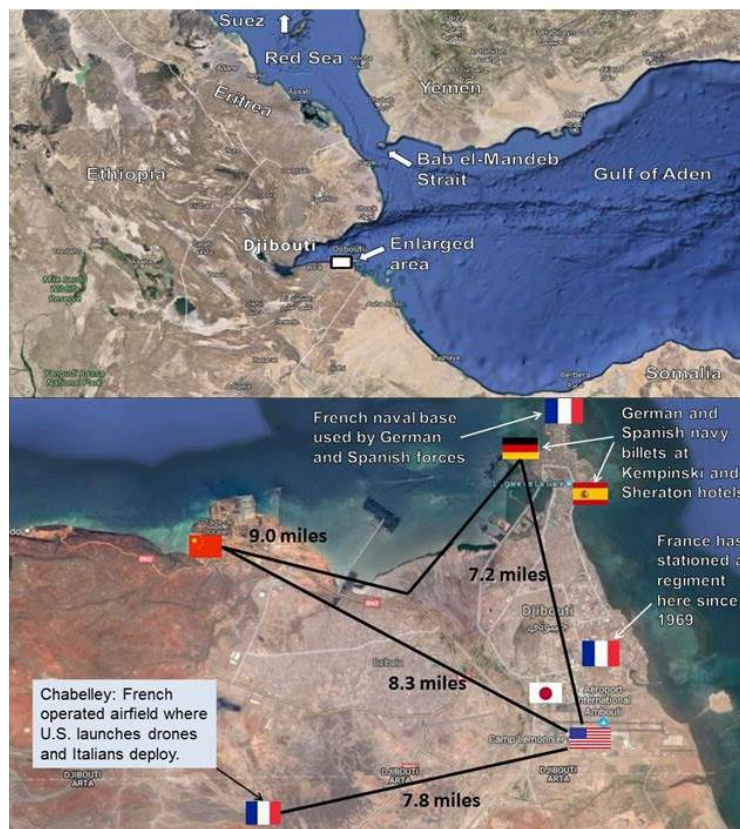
Suez
Red Sea
Yemen
Eritrea
Ethiopia
Bab el-Mandeb Strait
Gulf of Aden
Djibouti
Enlarged area
Somalia

French naval base used by German and Spanish forces
German and Spanish navy billets at Kempinski and Sheraton hotels
9.0 miles
7.2 miles
France has stationed a regiment here since 1969
Djibouti
8.3 miles
Chabelley: French operated airfield where U.S. launches drones and Italians deploy.
Camp Lemonnier
7.8 miles